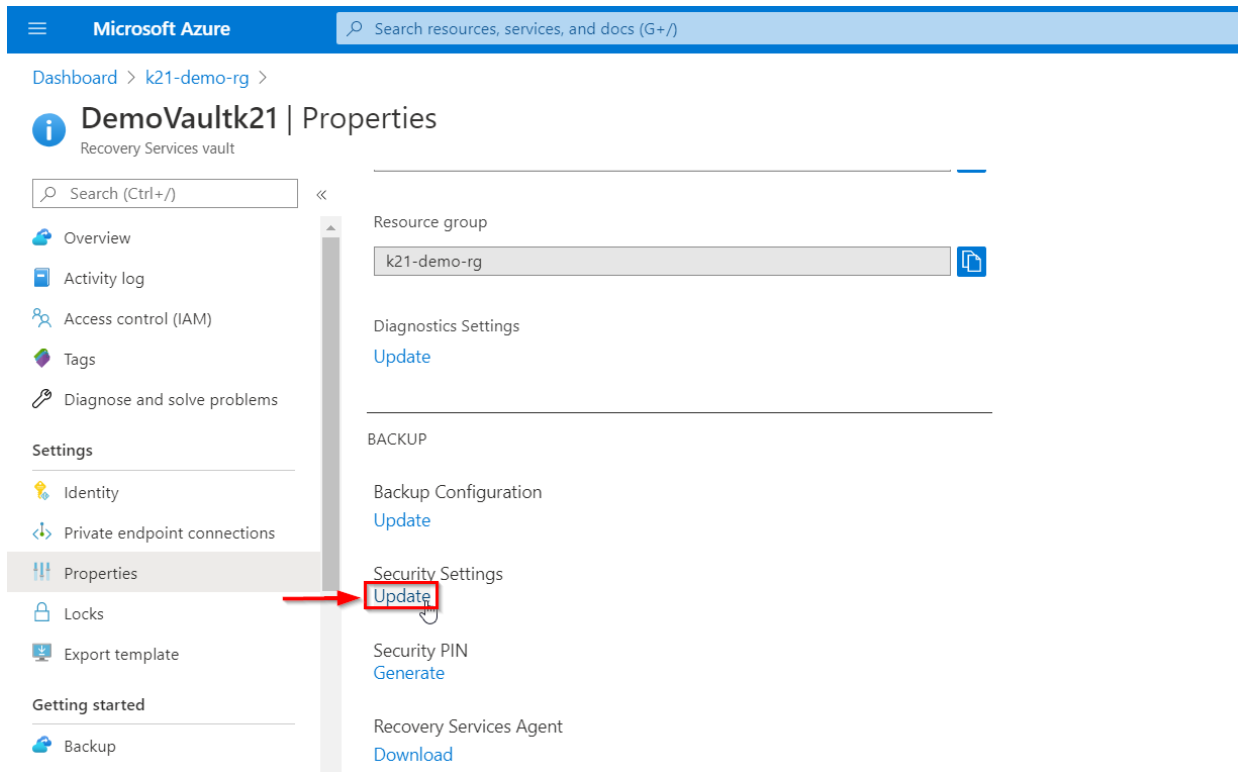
Microsoft Azure
Search resources, services, and docs (G+/)

Dashboard > k21-demo-rg >

DemoVaultk21 | Properties
Recovery Services vault

Search (Ctrl+/)
«

Overview
Activity log
Access control (IAM)
Tags
Diagnose and solve problems

Settings
Identity
Private endpoint connections
Properties
Locks
Export template

Getting started
Backup

Resource group
k21-demo-rg

Diagnostics Settings
Update

BACKUP

Backup Configuration
Update

Security Settings
Update

Security PIN
Generate

Recovery Services Agent
Download